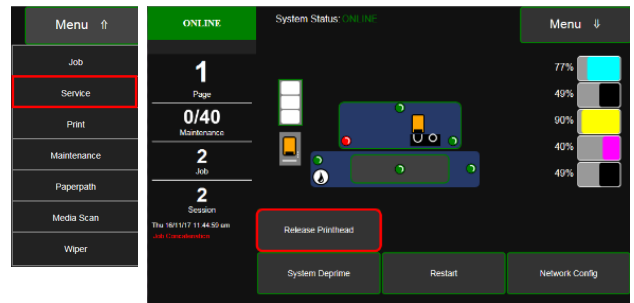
Menu ⇑

Job

Service

Print

Maintenance

Paperpath

Media Scan

Wiper

ONLINE

System Status: ONLINE

Menu ⇓

1
Page

0/40
Maintenance

2
Job

2
Session

Thu 16/11/17 11:44:59 am
Job Complete

77%

49%

90%

40%

49%

Release Printhead

System Deprime

Restart

Network Config